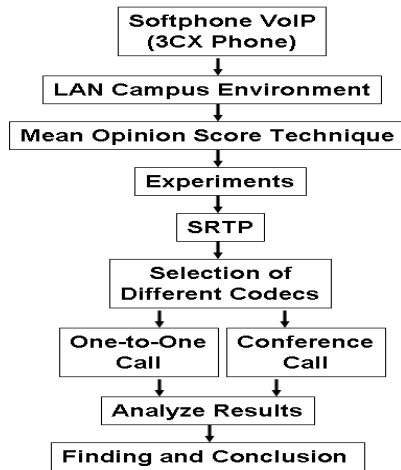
Softphone VoIP (3CX Phone)

LAN Campus Environment

Mean Opinion Score Technique

Experiments

SRTP

Selection of Different Codecs

One-to-One Call

Conference Call

Analyze Results

Finding and Conclusion